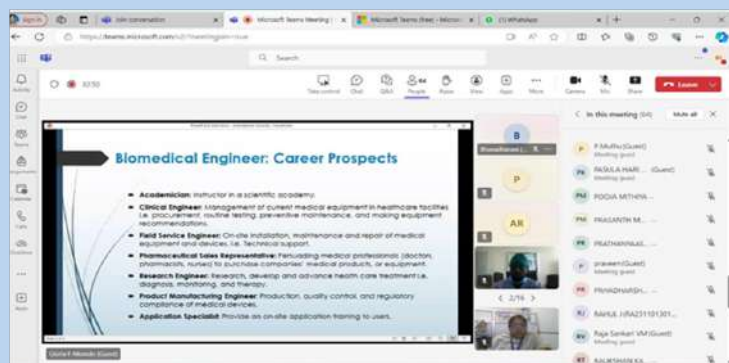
Sign in
Join conversation
Microsoft Teams meeting
Microsoft Teams (free)
(1) WhatsApp
https://teams.microsoft.com/v2/?meetingjoin=true
Search
Activity
Chat
Teams
Assignments
Calendar
Calls
OneDrive
Apps
33:50
Take control
Chat
Q&A
People
Raise
View
Apps
More
Camera
Mic
Share
Leave
Biomedical Engineer: Career Prospects
Academician: Instructor in a scientific academy.
Clinical Engineer: Management of current medical equipment in healthcare facilities i.e. procurement, routine testing, preventive maintenance, and making equipment recommendations.
Field Service Engineer: On-site installation, maintenance and repair of medical equipment and devices, i.e. Technical support.
Pharmaceutical Sales Representative: Persuading medical professionals (doctors, pharmacists, nurses) to purchase companies' medical products, or equipment.
Research Engineer: Research, develop and advance health care treatment i.e. diagnosis, monitoring, and therapy.
Product Manufacturing Engineer: Production, quality control, and regulatory compliance of medical devices.
Application Specialist: Provide an on-site application training to users.
B
Bhuvaneswari (...
P
AR
< 2/16 >
In this meeting (64)
Mute all
P Muthu (Guest)
Meeting guest
PASULA HARI... (Guest)
Meeting guest
POOJA MITHYA...
PRASANTH M...
PRATHANNAG...
praveen (Guest)
Meeting guest
PRIYADHARSH...
RAHUL JURA23110130...
Raja Sankari VM (Guest)
Meeting guest
RAJESHWARI KA...
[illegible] (Guest)